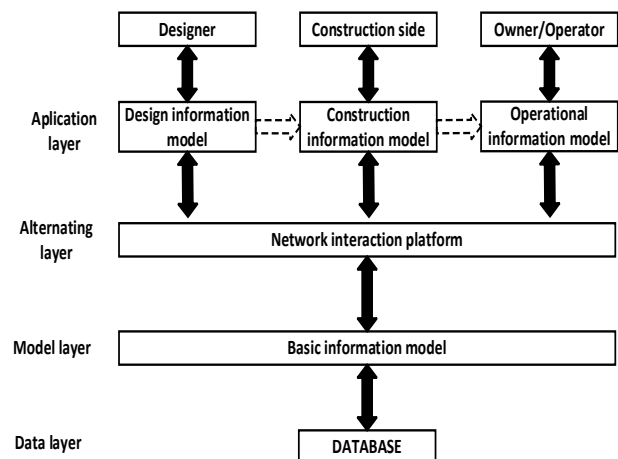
Designer

Construction side

Owner/Operator

Aplication layer

Design information model

Construction information model

Operational information model

Alternating layer

Network interaction platform

Model layer

Basic information model

Data layer

DATABASE